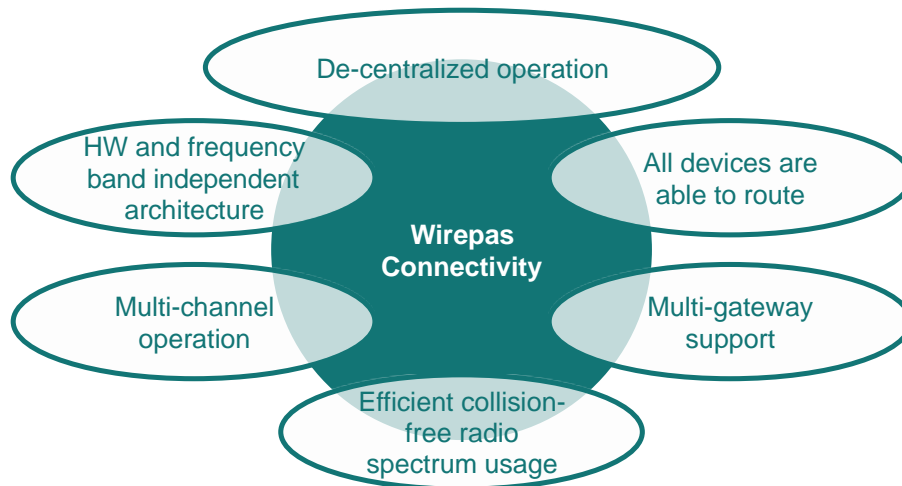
De-centralized operation

HW and frequency band independent architecture

All devices are able to route

Wirepas Connectivity

Multi-channel operation

Multi-gateway support

Efficient collision-free radio spectrum usage